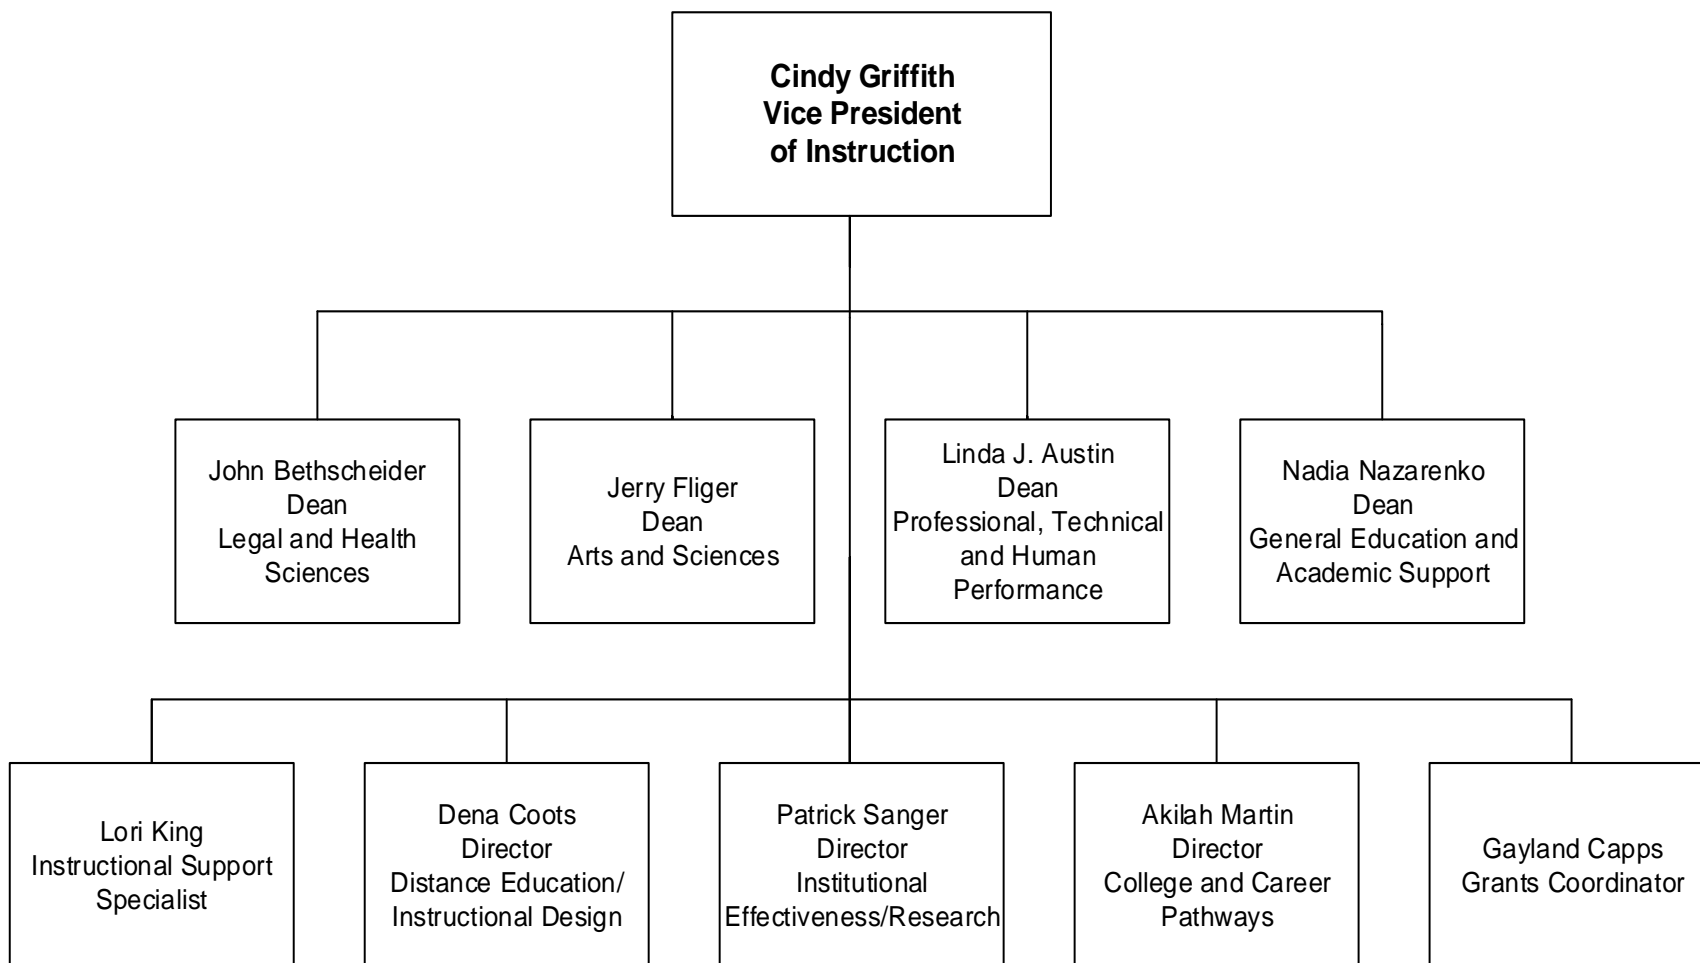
Cindy Griffith
Vice President
of Instruction

John Bethscheider
Dean
Legal and Health Sciences

Jerry Fliger
Dean
Arts and Sciences

Linda J. Austin
Dean
Professional, Technical and Human Performance

Nadia Nazarenko
Dean
General Education and Academic Support

Lori King
Instructional Support Specialist

Dena Coots
Director
Distance Education/ Instructional Design

Patrick Sanger
Director
Institutional Effectiveness/Research

Akilah Martin
Director
College and Career Pathways

Gayland Capps
Grants Coordinator